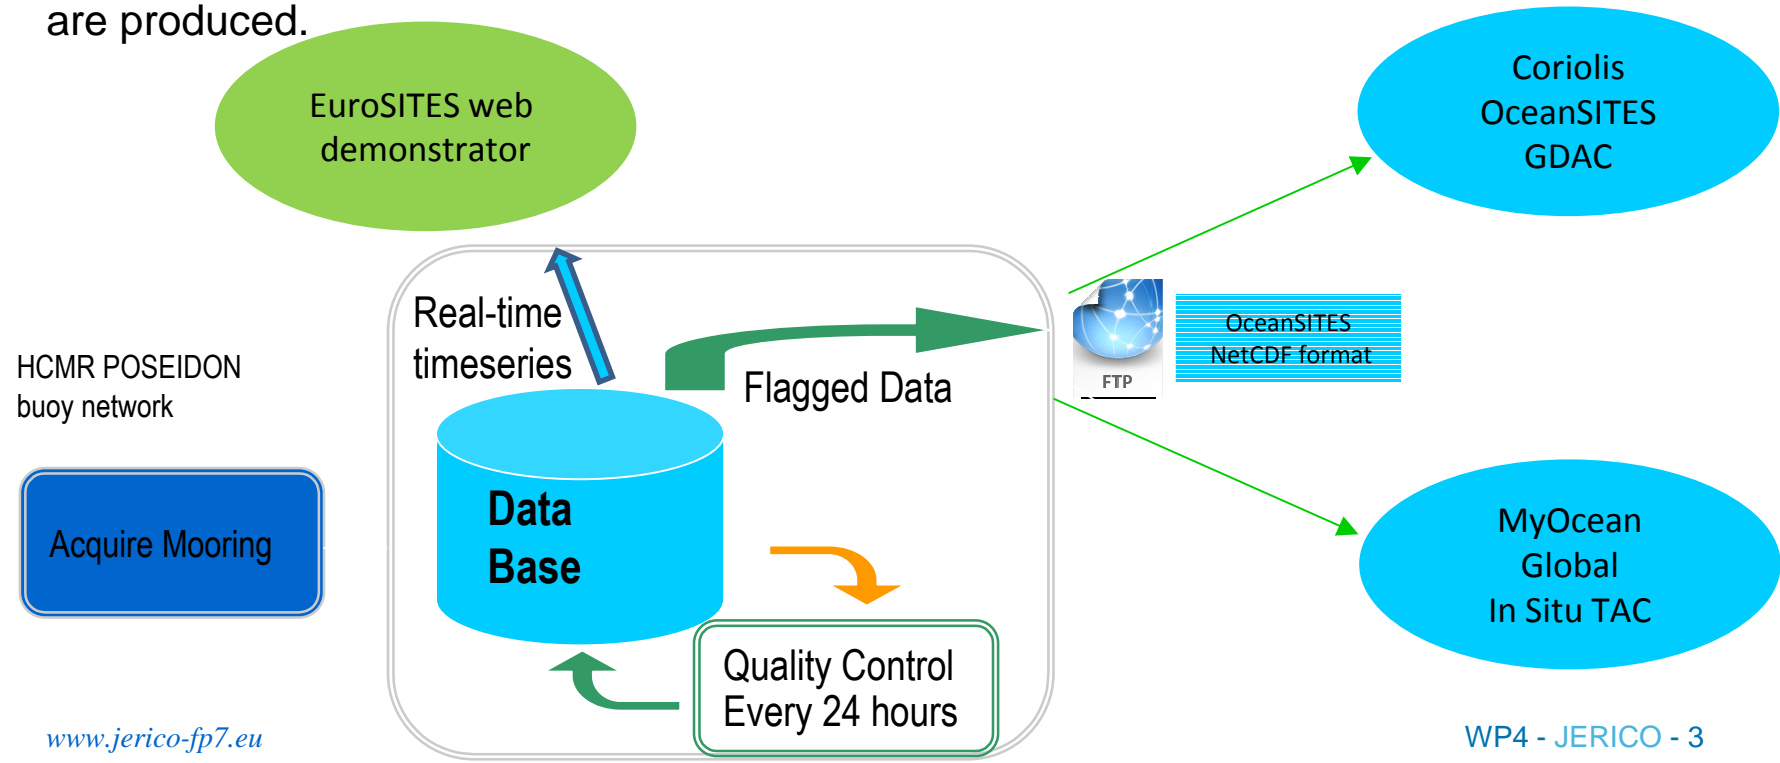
are produced.

EuroSITES web demonstrator

Coriolis OceanSITES GDAC

HCMR POSEIDON buoy network

Acquire Mooring

Real-time timeseries

Flagged Data

FTP

OceanSITES NetCDF format

Data Base

Quality Control Every 24 hours

MyOcean Global In Situ TAC

www.jerico-fp7.eu

WP4 - JERICO - 3